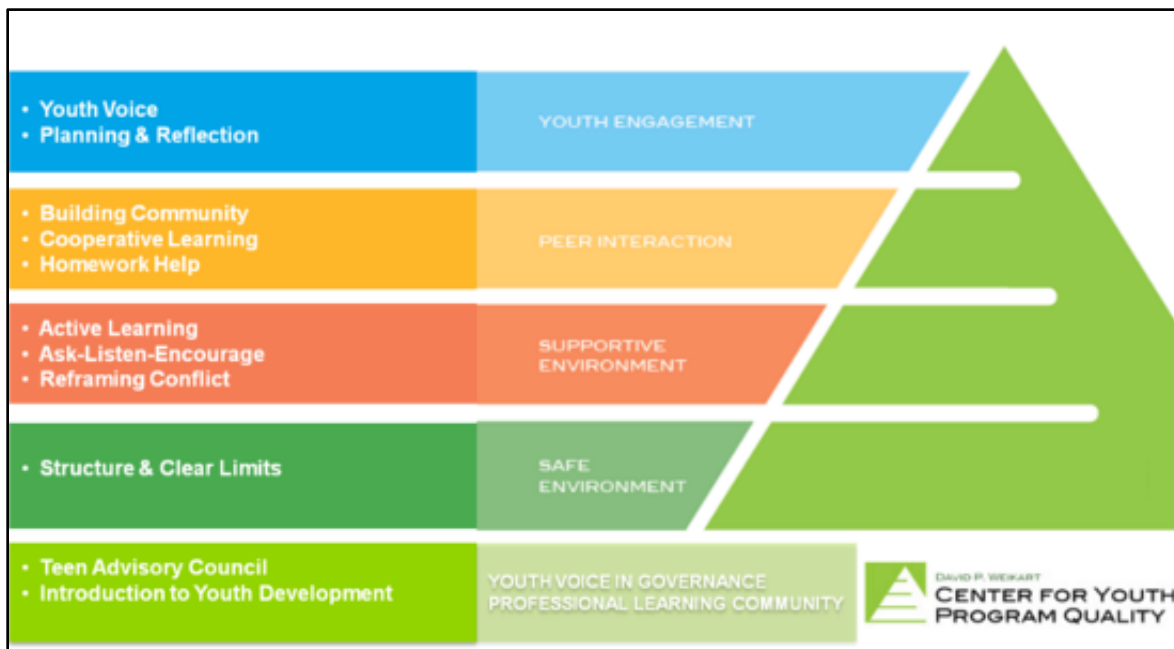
• Youth Voice
• Planning & Reflection

YOUTH ENGAGEMENT

• Building Community
• Cooperative Learning
• Homework Help

PEER INTERACTION

• Active Learning
• Ask-Listen-Encourage
• Reframing Conflict

SUPPORTIVE ENVIRONMENT

• Structure & Clear Limits

SAFE ENVIRONMENT

• Teen Advisory Council
• Introduction to Youth Development

YOUTH VOICE IN GOVERNANCE
PROFESSIONAL LEARNING COMMUNITY

DAVID P. WEIKART
CENTER FOR YOUTH
PROGRAM QUALITY